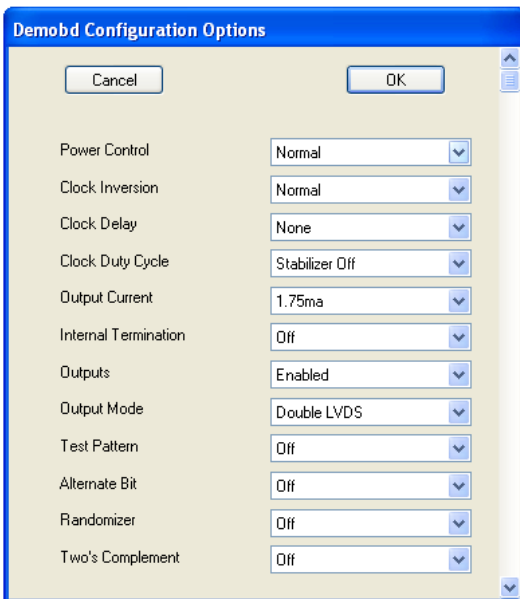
Demobd Configuration Options

Cancel

OK

| | |
|---|---|
| Power Control | Normal |
| Clock Inversion | Normal |
| Clock Delay | None |
| Clock Duty Cycle | Stabilizer Off |
| Output Current | 1.75ma |
| Internal Termination | Off |
| Outputs | Enabled |
| Output Mode | Double LVDS |
| Test Pattern | Off |
| Alternate Bit | Off |
| Randomizer | Off |
| Two's Complement | Off |